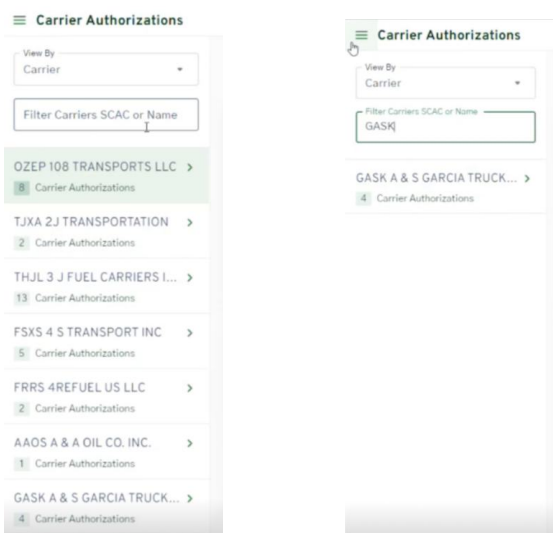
≡ Carrier Authorizations

View By
Carrier

Filter Carriers SCAC or Name

OZEP 108 TRANSPORTS LLC >
8 Carrier Authorizations

TJXA 2J TRANSPORTATION >
2 Carrier Authorizations

THJL 3 J FUEL CARRIERS I... >
13 Carrier Authorizations

FSXS 4 S TRANSPORT INC >
5 Carrier Authorizations

FRRS 4REFUEL US LLC >
2 Carrier Authorizations

AAOS A & A OIL CO. INC. >
1 Carrier Authorizations

GASK A & S GARCIA TRUCK... >
4 Carrier Authorizations

≡ Carrier Authorizations

View By
Carrier

Filter Carriers SCAC or Name
GASK

GASK A & S GARCIA TRUCK... >
4 Carrier Authorizations